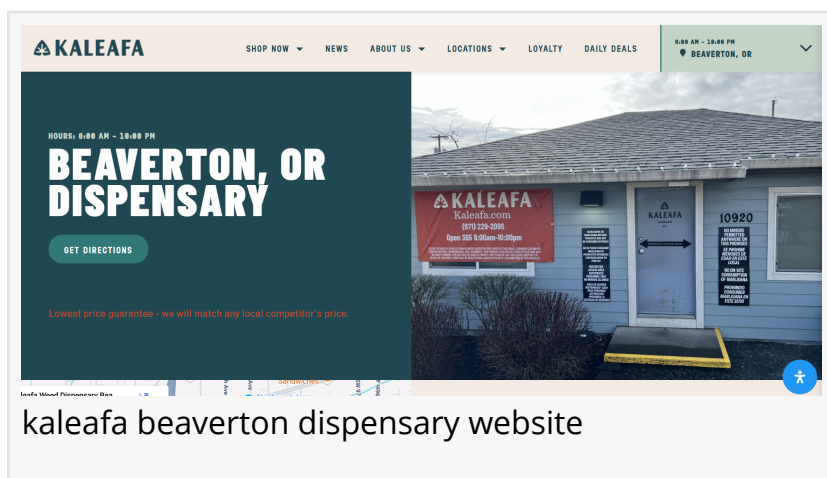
KALEAFA

SHOP NOW NEWS ABOUT US LOCATIONS LOYALTY DAILY DEALS

8:00 AM - 10:00 PM
BEAVERTON, OR

HOURS: 8:00 AM - 10:00 PM

BEAVERTON, OR DISPENSARY

GET DIRECTIONS

Lowest price guarantee - we will match any local competitor's price.

KALEAFA
Kaleafa.com
(971) 229-2095
Open 365 8:00am-10:00pm

KALEAFA

10920

NO MINORS PERMITTED ANYWHERE ON THIS PREMISES

NO ON-SITE CONSUMPTION OF MARIJUANA

Sandwiches

aleafa Weed Dispensary Bea

kaleafa beaverton dispensary website